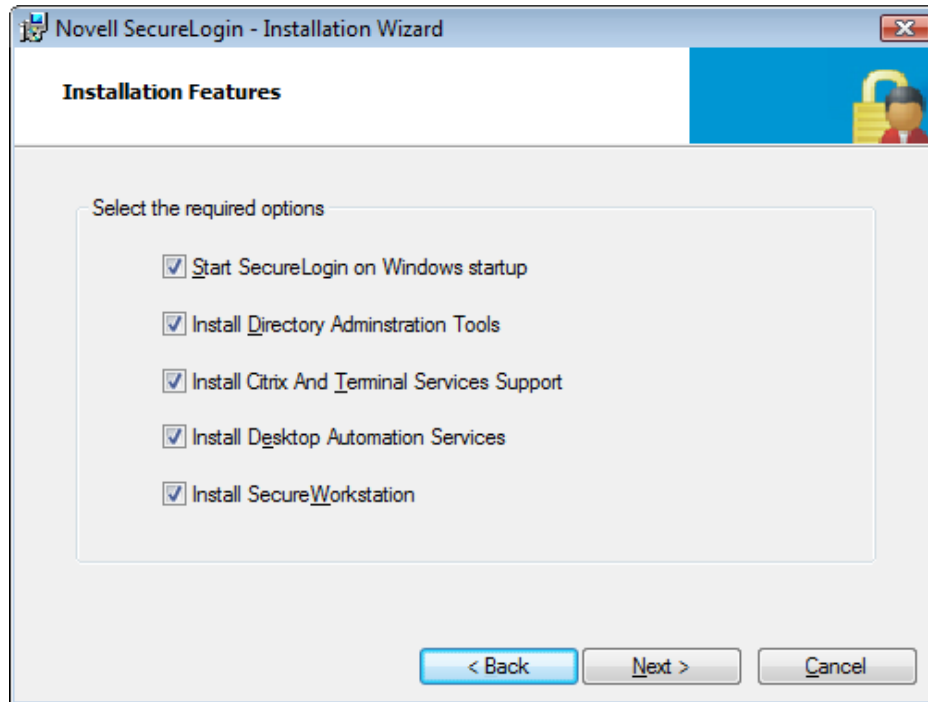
Novell SecureLogin - Installation Wizard

Installation Features

Select the required options

Start SecureLogin on Windows startup

Install Directory Adminstration Tools

Install Citrix And Terminal Services Support

Install Desktop Automation Services

Install SecureWorkstation

< Back

Next >

Cancel